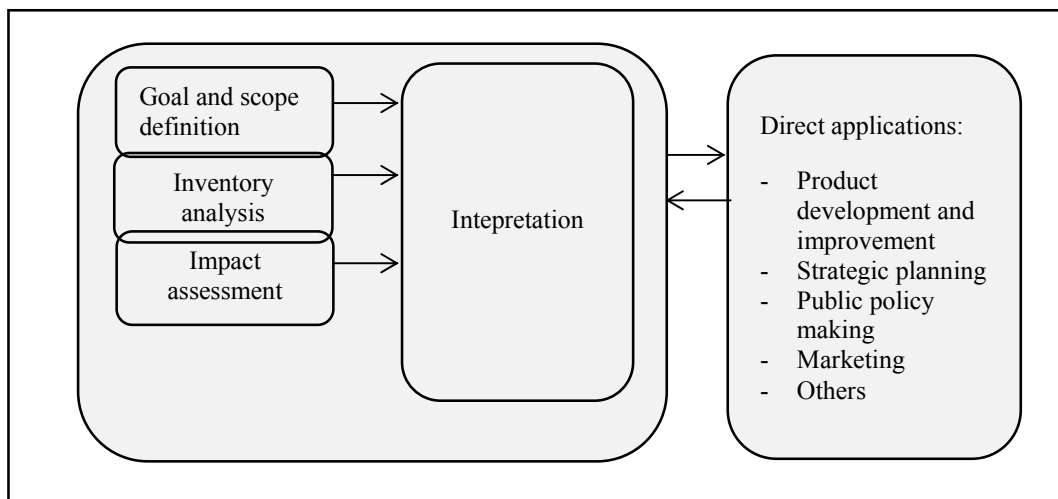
Goal and scope definition

Inventory analysis

Impact assessment

Intepretation

Direct applications:

- Product development and improvement
- Strategic planning
- Public policy making
- Marketing
- Others